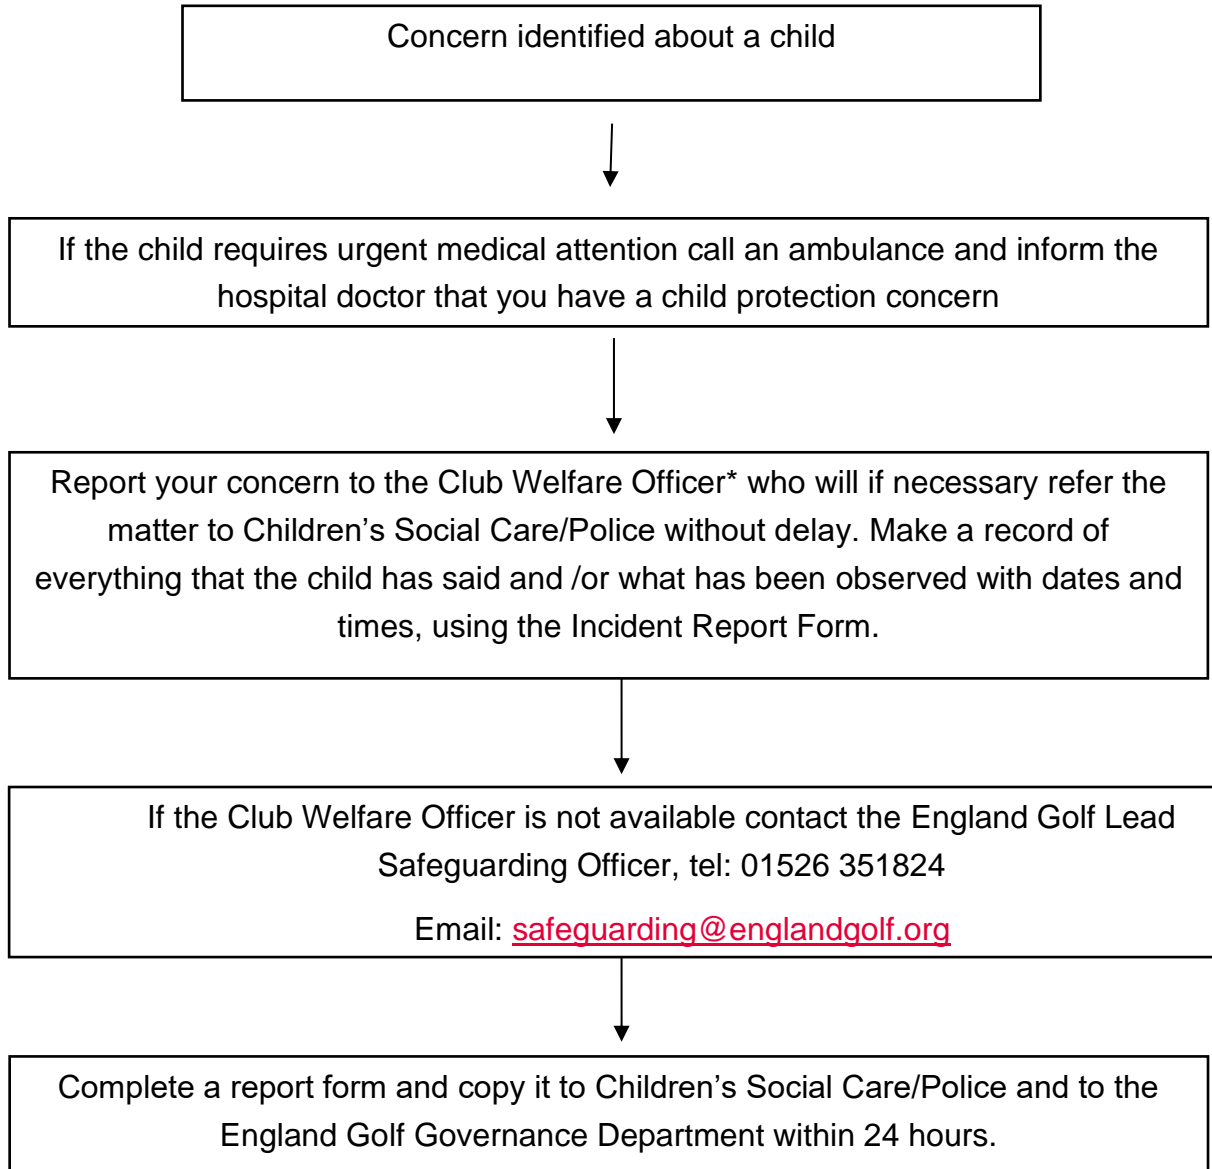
Concern identified about a child

If the child requires urgent medical attention call an ambulance and inform the hospital doctor that you have a child protection concern

Report your concern to the Club Welfare Officer* who will if necessary refer the matter to Children's Social Care/Police without delay. Make a record of everything that the child has said and /or what has been observed with dates and times, using the Incident Report Form.

If the Club Welfare Officer is not available contact the England Golf Lead Safeguarding Officer, tel: 01526 351824

Email: safeguarding@englandgolf.org

Complete a report form and copy it to Children's Social Care/Police and to the England Golf Governance Department within 24 hours.